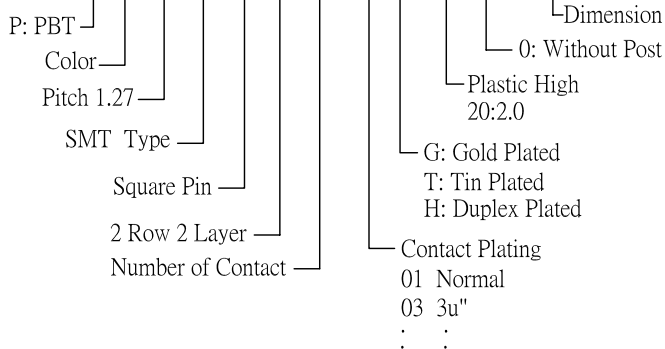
P: PBT
Color
Pitch 1.27
SMT Type
Square Pin
2 Row 2 Layer
Number of Contact

Dimension
0: Without Post
Plastic High
20:2.0
G: Gold Plated
T: Tin Plated
H: Duplex Plated
Contact Plating
01 Normal
03 3u"
: :